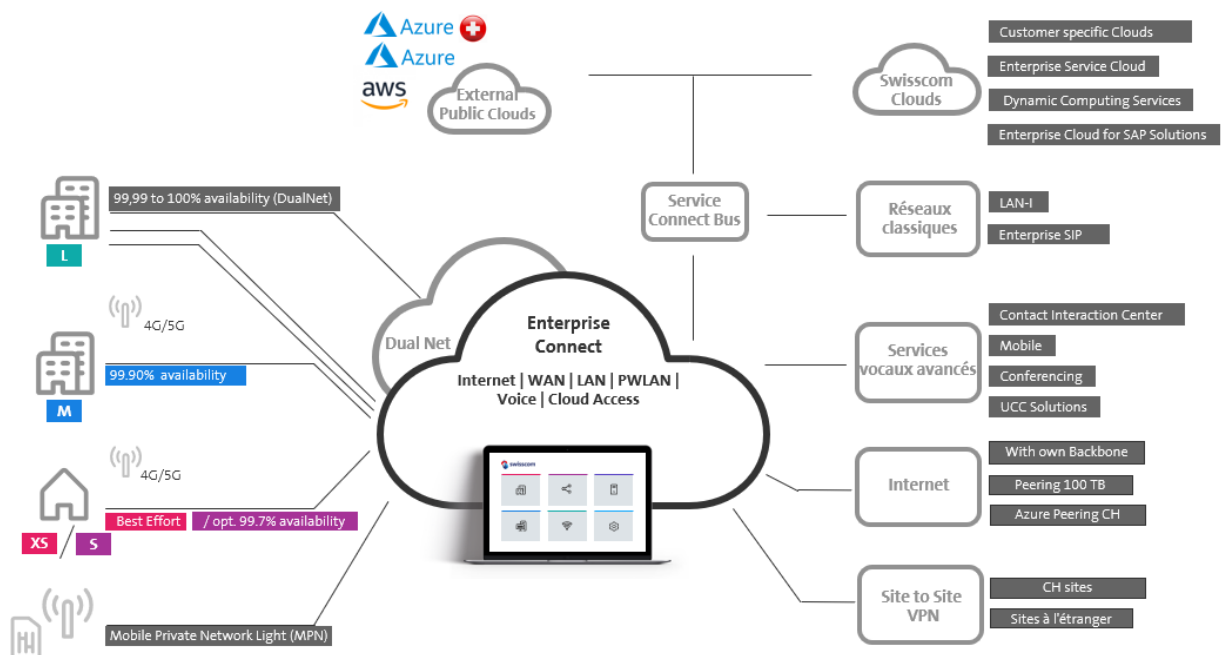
Azure
Azure
aws
External Public Clouds

Swisscom Clouds
Customer specific Clouds
Enterprise Service Cloud
Dynamic Computing Services
Enterprise Cloud for SAP Solutions

99,99 to 100% availability (DualNet)
L

Service Connect Bus

Réseaux classiques
LAN-I
Enterprise SIP

4G/5G
99.90% availability
M

Dual Net
Enterprise Connect
Internet | WAN | LAN | PWLAN | Voice | Cloud Access

Services vocaux avancés
Contact Interaction Center
Mobile
Conferencing
UCC Solutions

4G/5G
Best Effort
/ opt. 99.7% availability
XS
S

swisscom

Internet
With own Backbone
Peering 100 TB
Azure Peering CH

Mobile Private Network Light (MPN)

Site to Site VPN
CH sites
Sites à l'étranger